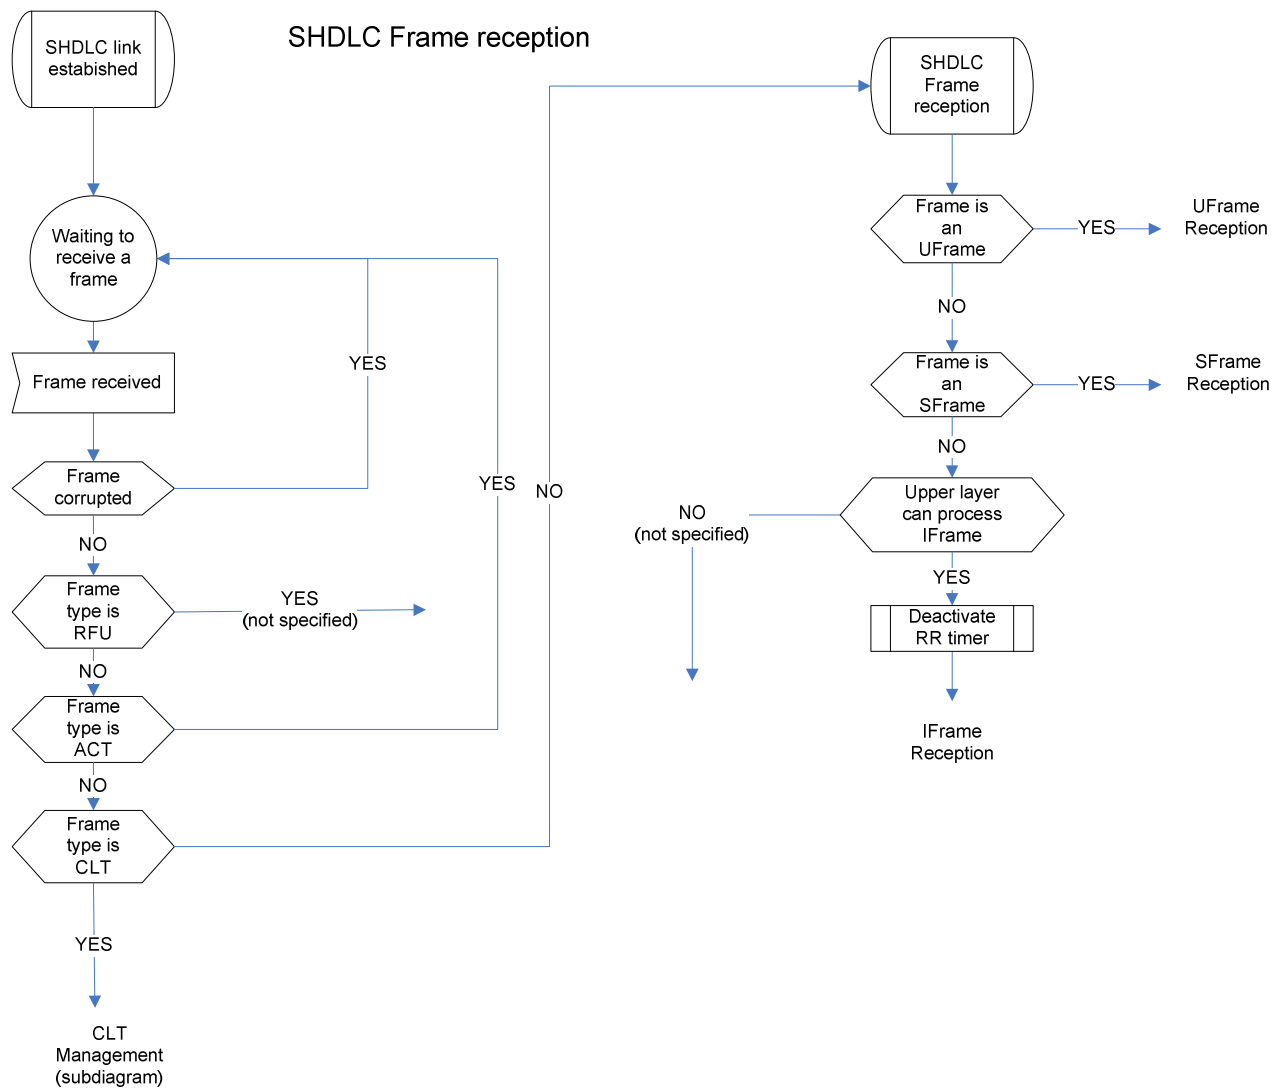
SHDLC Frame reception

SHDLC link established

Waiting to receive a frame

Frame received

Frame corrupted

YES

NO

Frame type is RFU

YES (not specified)

NO

Frame type is ACT

YES

NO

Frame type is CLT

NO

YES

CLT Management (subdiagram)

SHDLC Frame reception

Frame is an UFrame

YES

UFrame Reception

NO

Frame is an SFrame

YES

SFrame Reception

NO

Upper layer can process IFrame

NO (not specified)

YES

Deactivate RR timer

IFrame Reception